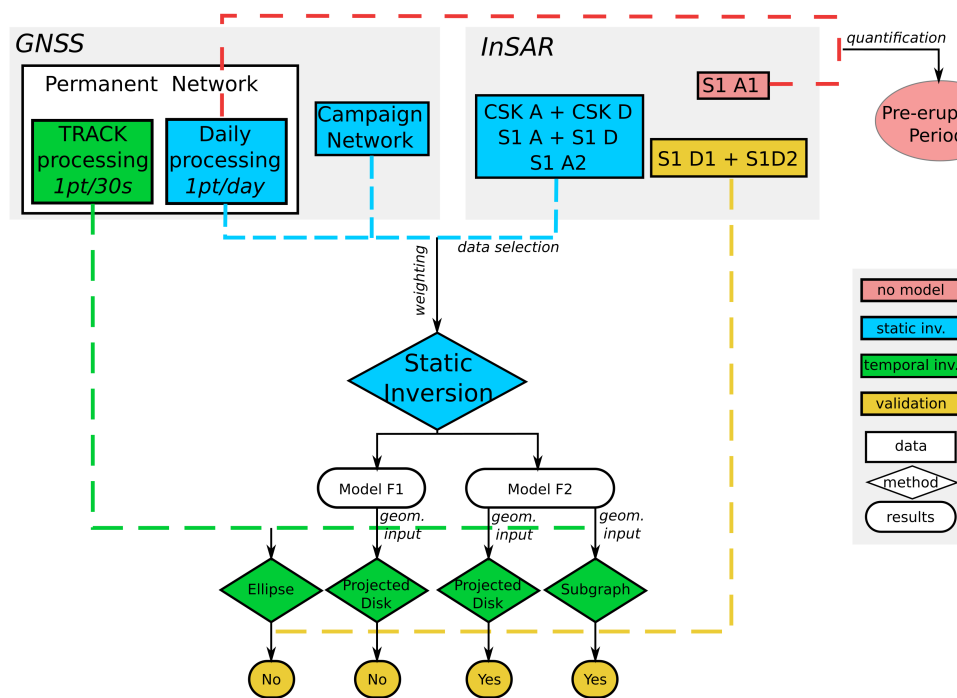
GNSS

Permanent Network

TRACK processing 1pt/30s

Daily processing 1pt/day

Campaign Network

InSAR

S1 A1

CSK A + CSK D
S1 A + S1 D
S1 A2

S1 D1 + S1D2

quantification

Pre-erup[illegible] Perio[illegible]

data selection

weighting

Static Inversion

Model F1

Model F2

geom. input

geom. input

geom. input

Ellipse

Projected Disk

Projected Disk

Subgraph

No

No

Yes

Yes

no model

static inv.

temporal inv.

validation

data

method

results